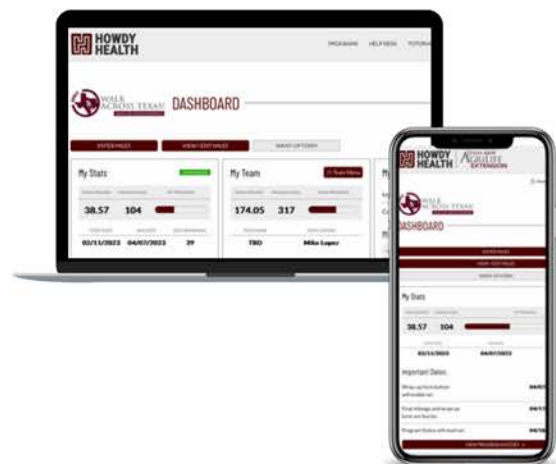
HOWDY HEALTH

PROGRAMS HELPDESK TUTORI

WALK ACROSS TEXAS!

DASHBOARD

ENTER MILES

VIEW/EDIT MILES

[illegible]

My Stats

38.57 104

02/11/2023 04/07/2023 39

My Team

Team Menu

174.05 317

TBD Mike Lopez

HOWDY HEALTH

TEXAS A&M AGRILIFE EXTENSION

WALK ACROSS TEXAS!

DASHBOARD

ENTER MILES

VIEW/EDIT MILES

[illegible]

My Stats

38.57 104

02/11/2023 04/07/2023

Important Dates

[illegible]

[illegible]

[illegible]